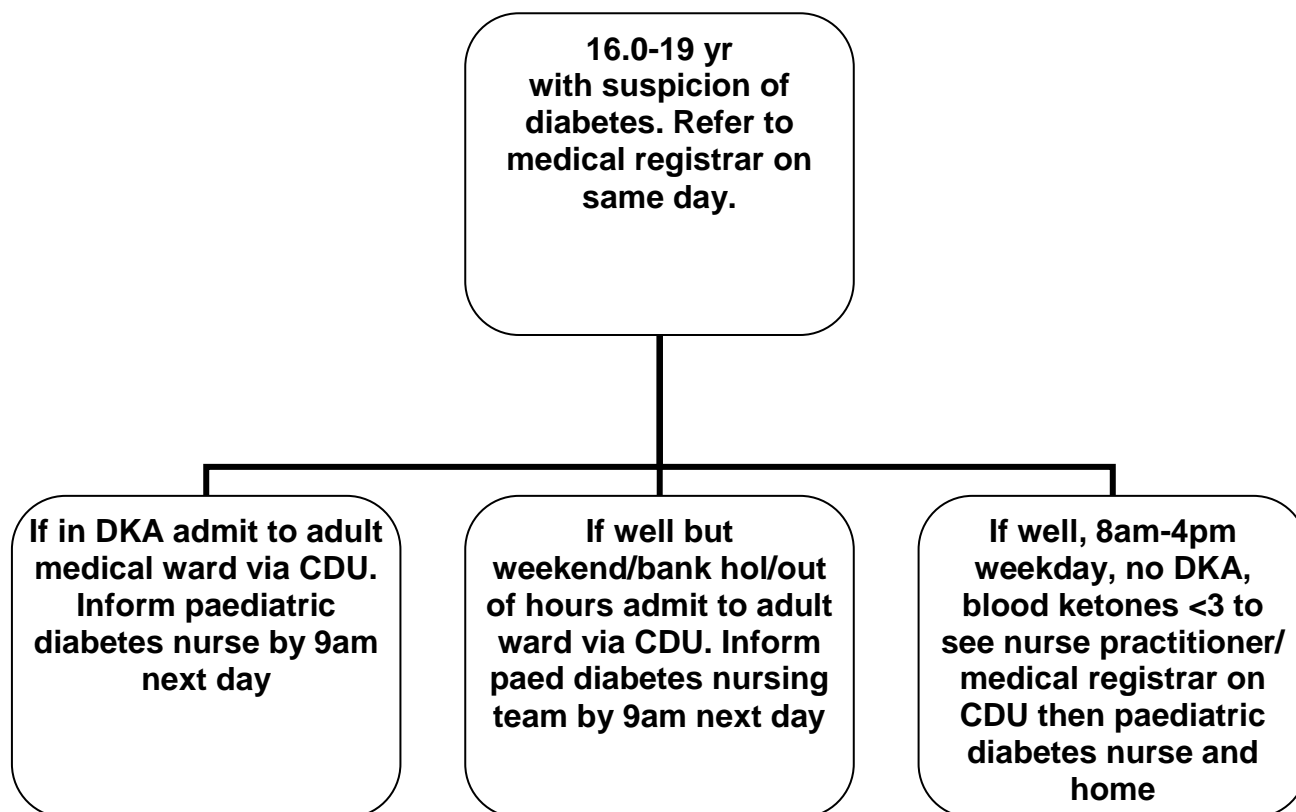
16.0-19 yr with suspicion of diabetes. Refer to medical registrar on same day.

If in DKA admit to adult medical ward via CDU. Inform paediatric diabetes nurse by 9am next day

If well but weekend/bank hol/out of hours admit to adult ward via CDU. Inform paed diabetes nursing team by 9am next day

If well, 8am-4pm weekday, no DKA, blood ketones <3 to see nurse practitioner/ medical registrar on CDU then paediatric diabetes nurse and home